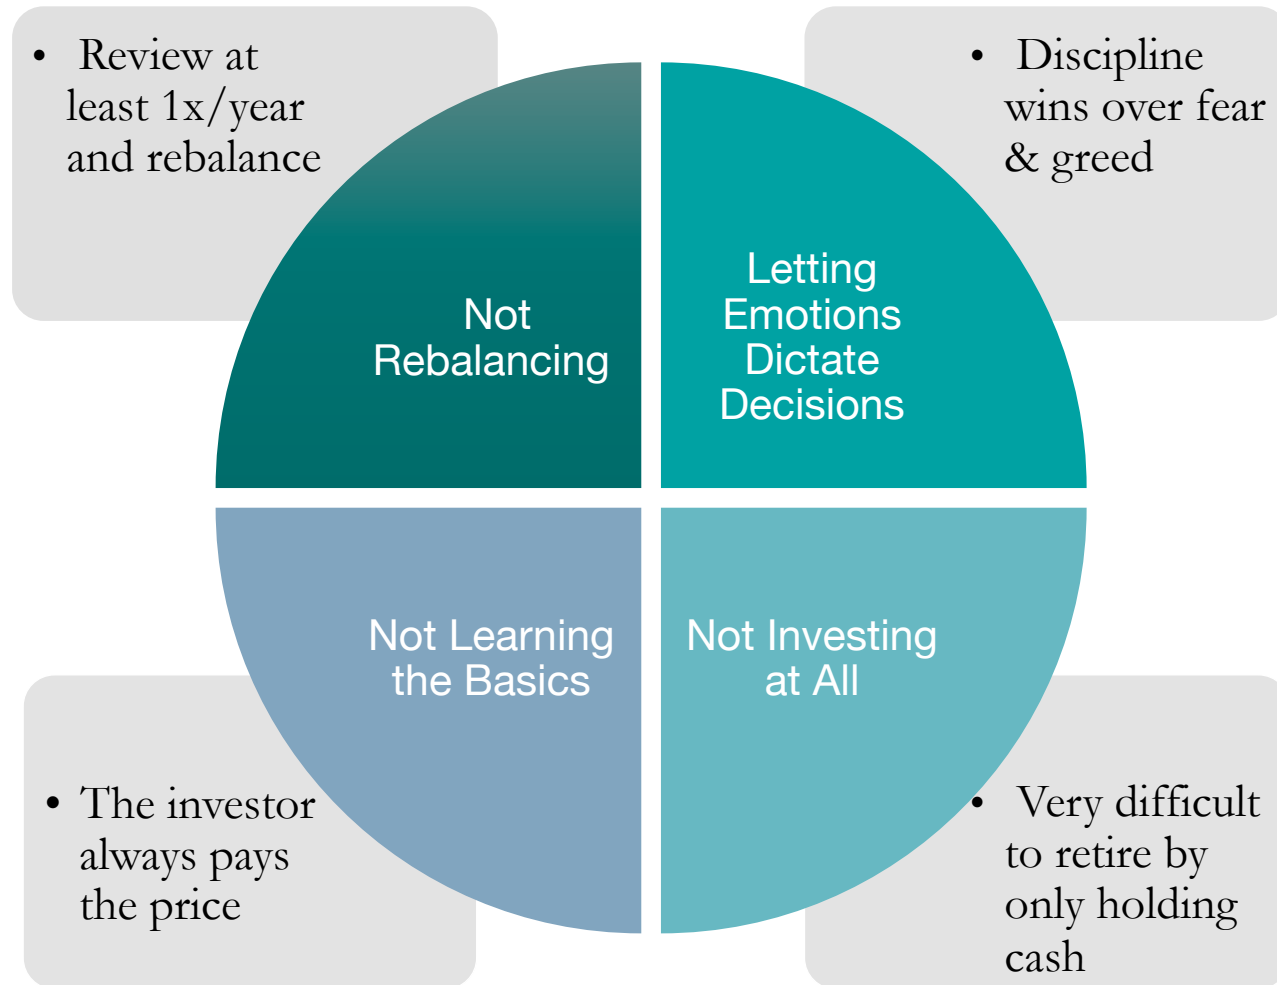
• Review at least 1x/year and rebalance

• Discipline wins over fear & greed

Not Rebalancing

Letting Emotions Dictate Decisions

Not Learning the Basics

Not Investing at All

• The investor always pays the price

• Very difficult to retire by only holding cash